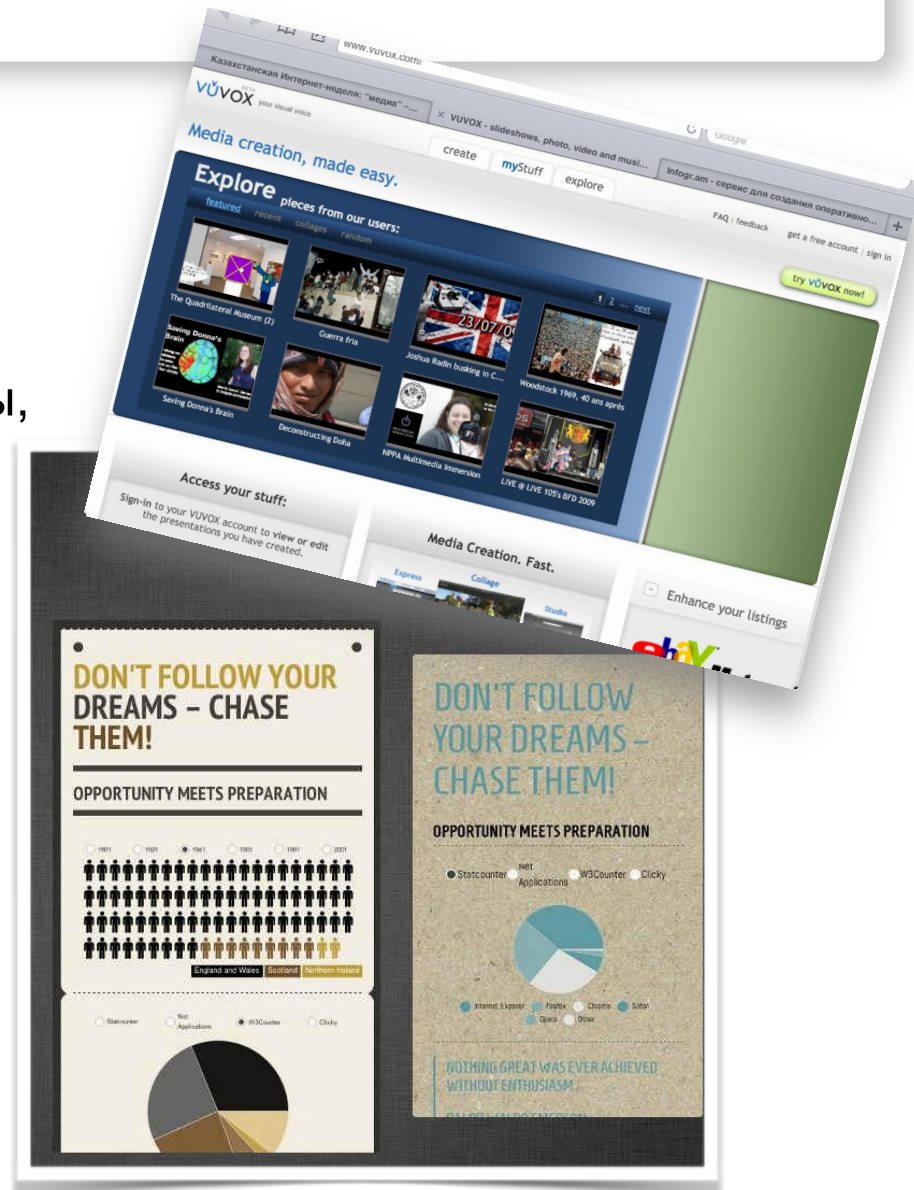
www.vuvox.com

Казахстанская Интернет-неделя: "медиа" -...

VUVOX - slideshows, photo, video and musi...

infogr.am - сервис для создания оперативно...

Google

VUVOX your visual voice

Media creation, made easy.

create

myStuff

explore

FAQ | feedback

get a free account | sign in

Explore pieces from our users:

featured recent collages random

1 2 ... next

try VUVOX now!

The Quadrilateral Museum (2)

Guerra fria

23/07/09

Joshua Radin busking in C...

Woodstock 1969, 40 ans après

Saving Donna's Brain

Saving Donna's Brain

Deconstructing Doha

NPPA Multimedia Immersion

LIVE @ LIVE 105's BFD 2009

Access your stuff:

Sign-in to your VUVOX account to view or edit the presentations you have created.

Media Creation. Fast.

Express

Collage

Studio

Enhance your listings

ы,

DON'T FOLLOW YOUR DREAMS – CHASE THEM!

OPPORTUNITY MEETS PREPARATION

1901 1921 1941 1961 1981 2001

England and Wales Scotland Northern Ireland

Statcounter Net Applications W3Counter Clicky

DON'T FOLLOW YOUR DREAMS – CHASE THEM!

OPPORTUNITY MEETS PREPARATION

Statcounter Net Applications W3Counter Clicky

Internet Explorer Firefox Chrome Safari Opera Other

NOTHING GREAT WAS EVER ACHIEVED WITHOUT ENTHUSIASM.

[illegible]